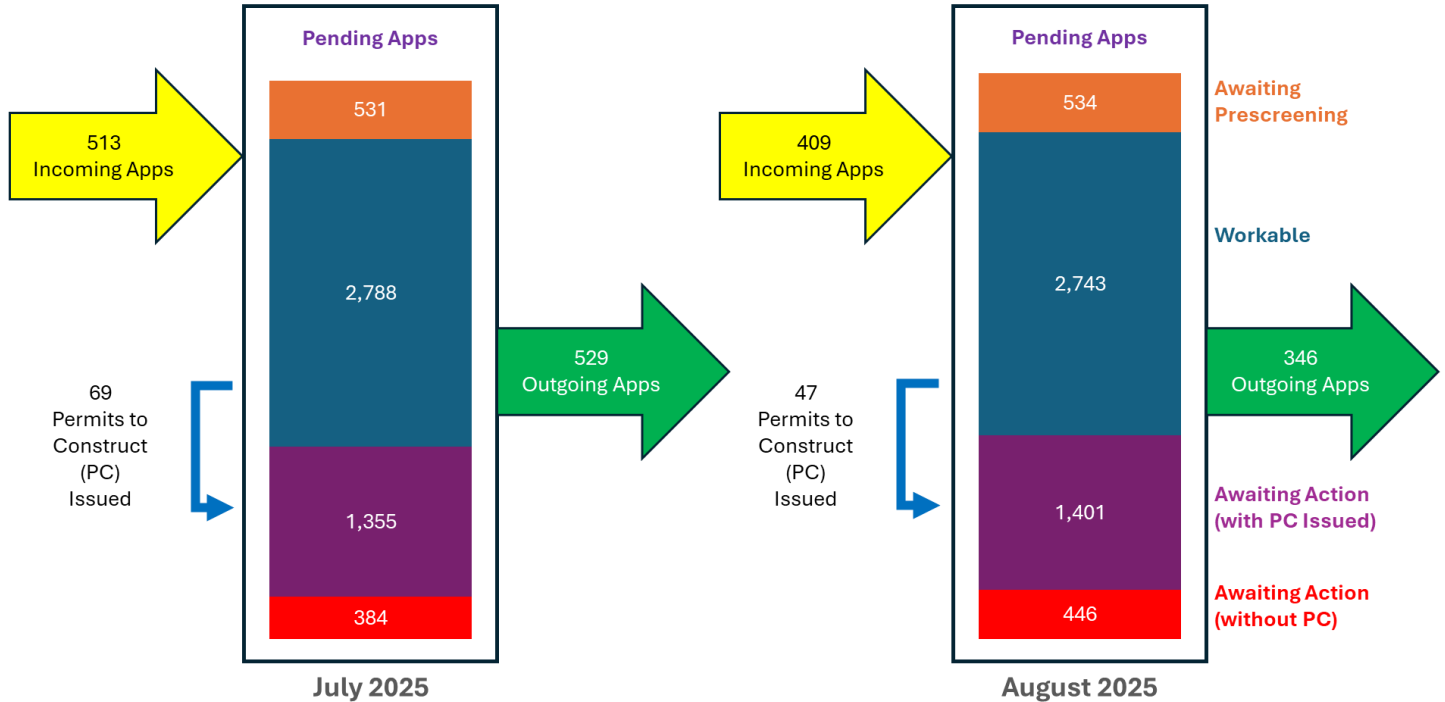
Pending Apps

513
Incoming Apps

531

2,788

529
Outgoing Apps

69
Permits to
Construct
(PC)
Issued

1,355

384

July 2025

Pending Apps

409
Incoming Apps

534

Awaiting Prescreening

Workable

2,743

346
Outgoing Apps

47
Permits to
Construct
(PC)
Issued

1,401

Awaiting Action (with PC Issued)

446

Awaiting Action (without PC)

August 2025